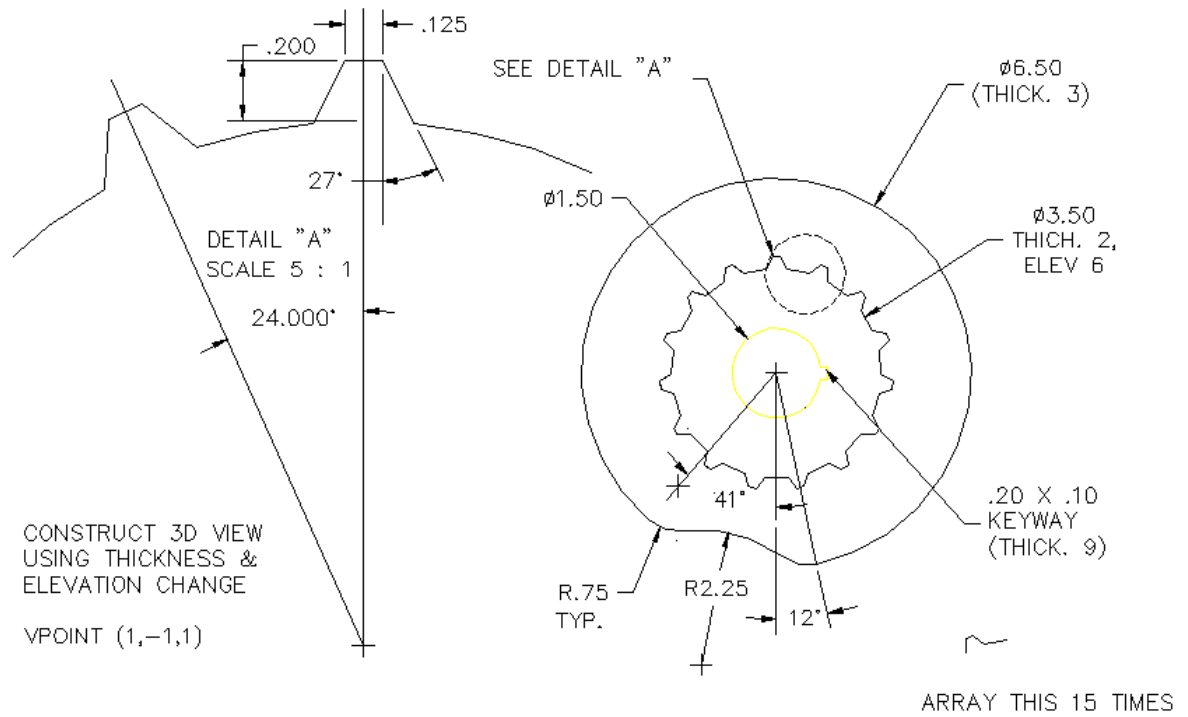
.125

.200

SEE DETAIL "A"

Ø6.50
(THICK. 3)

27°

Ø1.50

Ø3.50
THICH. 2,
ELEV 6

DETAIL "A"
SCALE 5 : 1

24.000°

41°

.20 X .10
KEYWAY
(THICK. 9)

CONSTRUCT 3D VIEW
USING THICKNESS &
ELEVATION CHANGE

VPOINT (1,-1,1)

R.75
TYP.

R2.25

12°

ARRAY THIS 15 TIMES